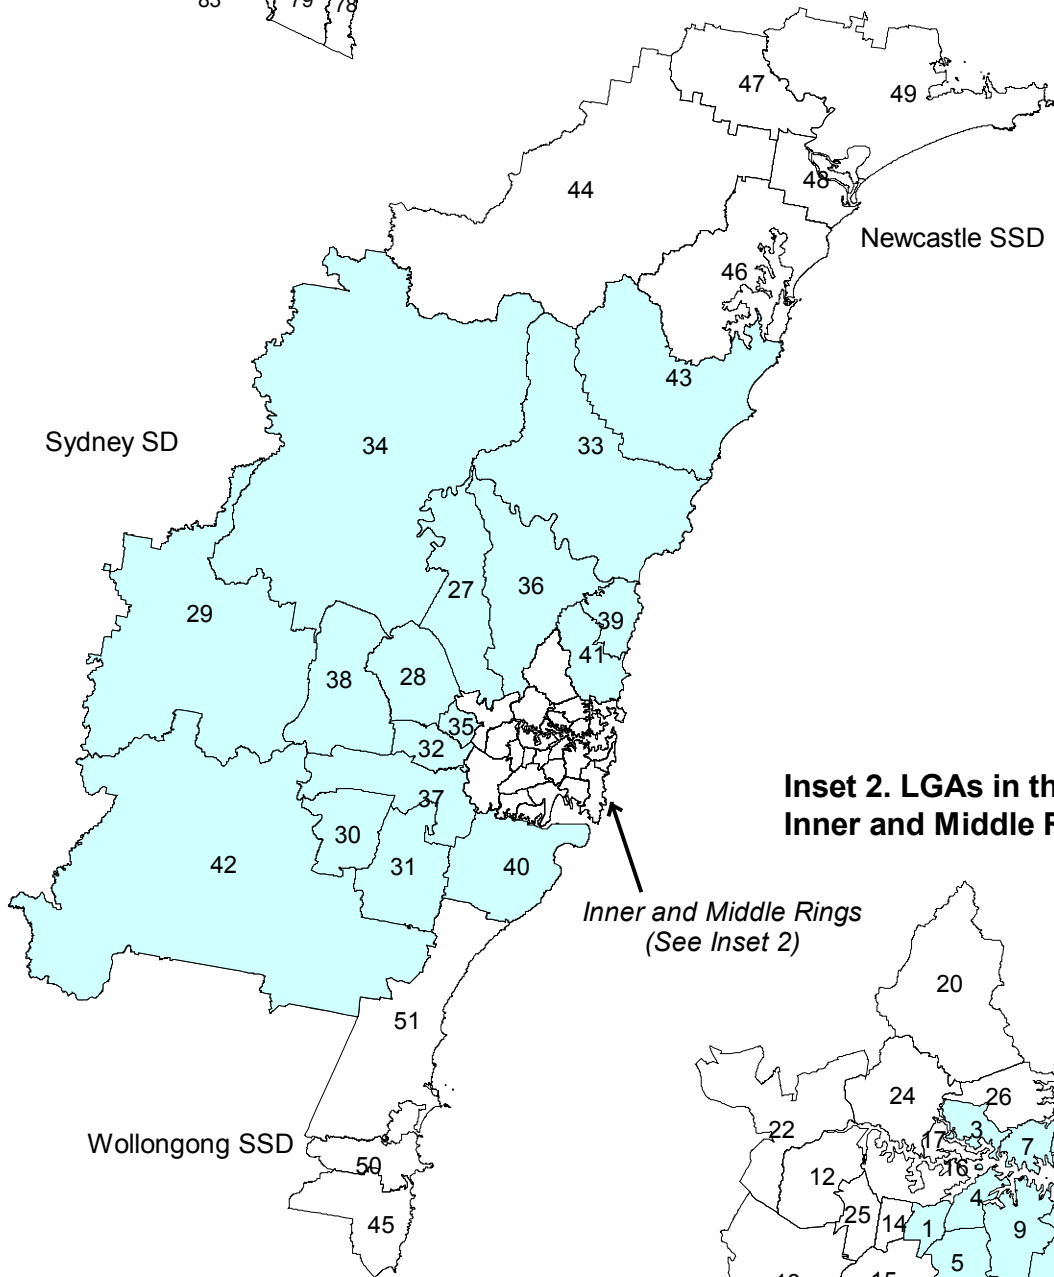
83 79 78

47

49

48

44

Newcastle SSD

46

43

Sydney SD

34

33

27

36

39

29

41

38

28

35

32

37

Inset 2. LGAs in th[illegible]
Inner and Middle R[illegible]

30

42

31

40

Inner and Middle Rings
(See Inset 2)

20

51

24

26

22

17

3

7

16

12

4

Wollongong SSD

50

25

14

1

9

45

5

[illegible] 15